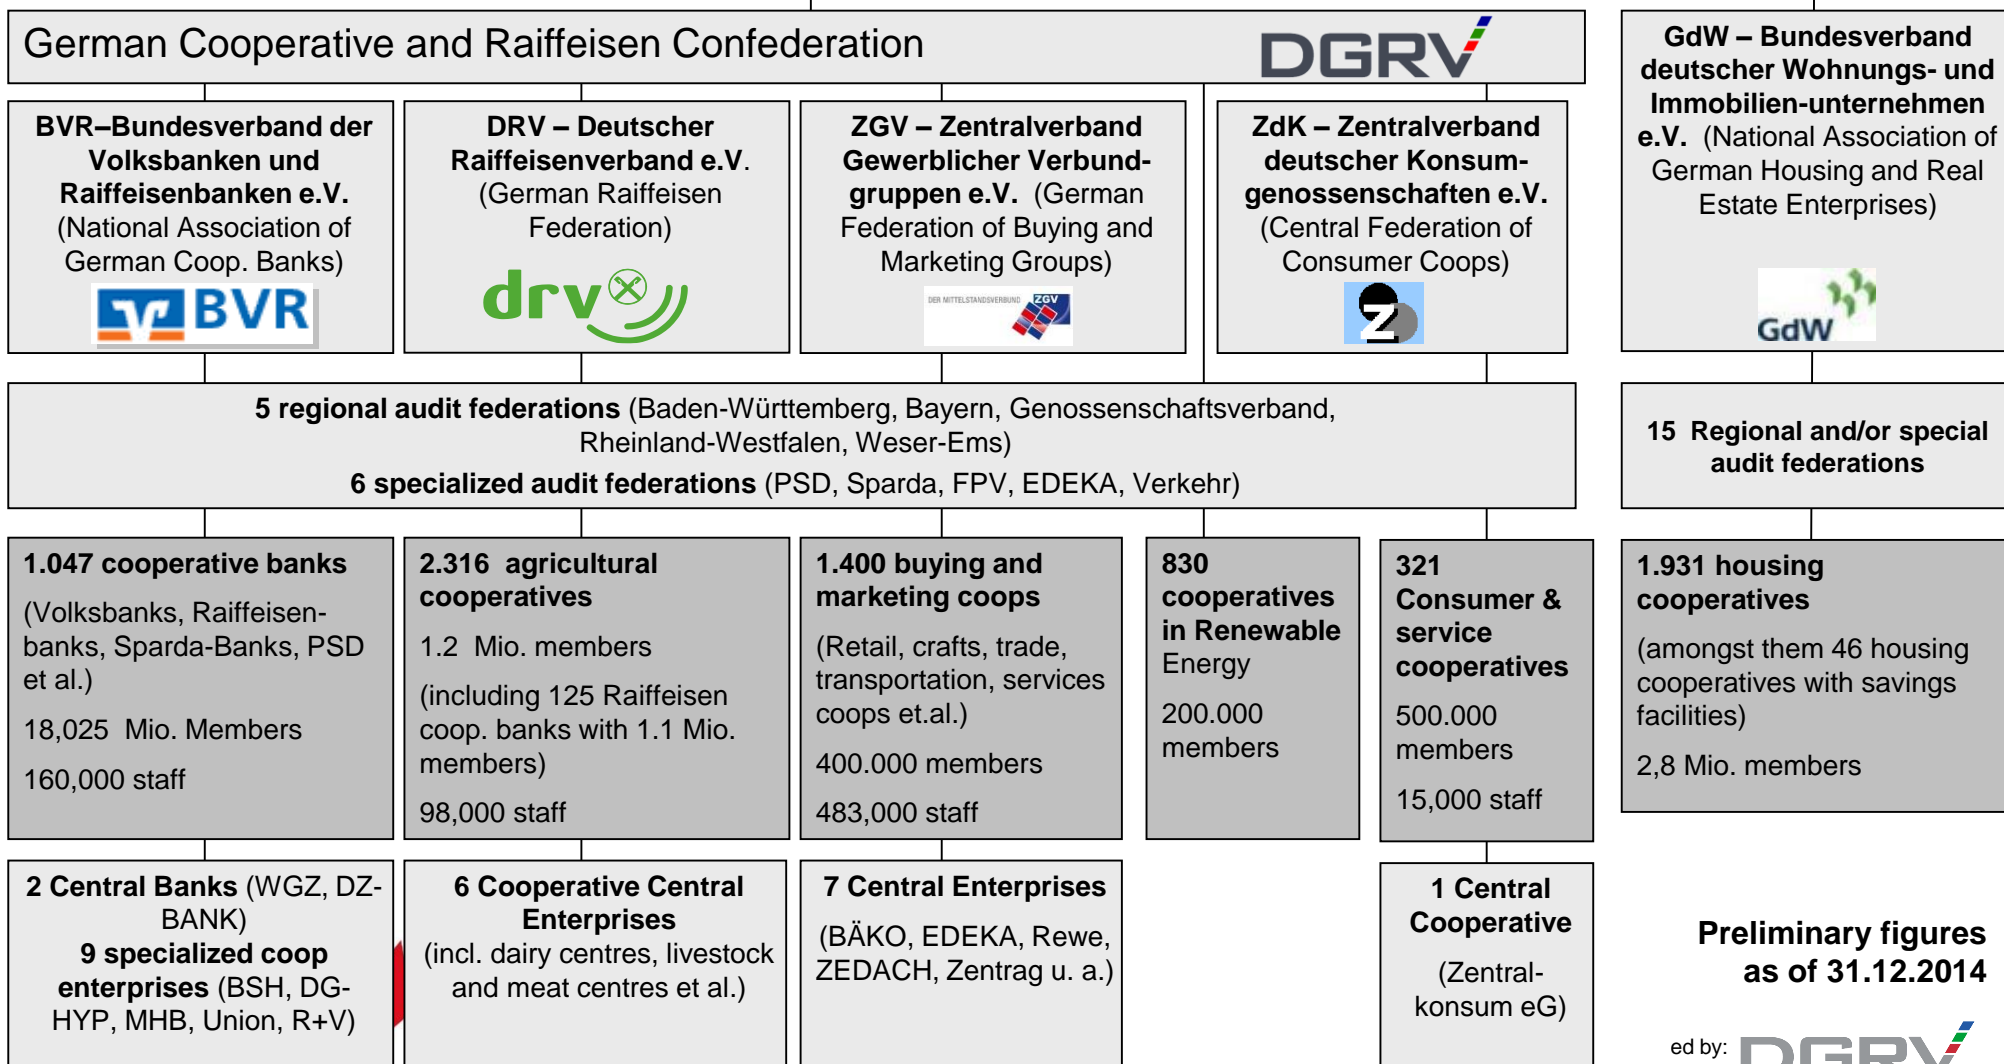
German Cooperative and Raiffeisen Confederation

DGRV

GdW – Bundesverband deutscher Wohnungs- und Immobilien-unternehmen e.V. (National Association of German Housing and Real Estate Enterprises)

GdW

BVR–Bundesverband der Volksbanken und Raiffeisenbanken e.V. (National Association of German Coop. Banks)

BVR

DRV – Deutscher Raiffeisenverband e.V. (German Raiffeisen Federation)

drv

ZGV – Zentralverband Gewerblicher Verbund-gruppen e.V. (German Federation of Buying and Marketing Groups)

DER MITTELSTANDSVERBUND ZGV

ZdK – Zentralverband deutscher Konsum-genossenschaften e.V. (Central Federation of Consumer Coops)

Z

5 regional audit federations (Baden-Württemberg, Bayern, Genossenschaftsverband, Rheinland-Westfalen, Weser-Ems)
6 specialized audit federations (PSD, Sparda, FPV, EDEKA, Verkehr)

15 Regional and/or special audit federations

1.047 cooperative banks
(Volksbanks, Raiffeisen-banks, Sparda-Banks, PSD et al.)
18,025 Mio. Members
160,000 staff

2.316 agricultural cooperatives
1.2 Mio. members
(including 125 Raiffeisen coop. banks with 1.1 Mio. members)
98,000 staff

1.400 buying and marketing coops
(Retail, crafts, trade, transportation, services coops et.al.)
400.000 members
483,000 staff

830 cooperatives in Renewable Energy
200.000 members

321 Consumer & service cooperatives
500.000 members
15,000 staff

1.931 housing cooperatives
(amongst them 46 housing cooperatives with savings facilities)
2,8 Mio. members

2 Central Banks (WGZ, DZ-BANK)
9 specialized coop enterprises (BSH, DG-HYP, MHB, Union, R+V)

6 Cooperative Central Enterprises
(incl. dairy centres, livestock and meat centres et al.)

7 Central Enterprises
(BÄKO, EDEKA, Rewe, ZEDACH, Zentrag u. a.)

1 Central Cooperative
(Zentral-konsum eG)

Preliminary figures as of 31.12.2014

ed by: DGRV